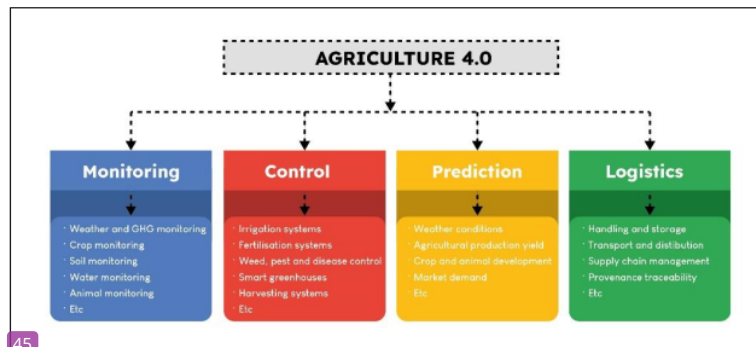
AGRICULTURE 4.0

Monitoring

· Weather and GHG monitoring
· Crop monitoring
· Soil monitoring
· Water monitoring
· Animal monitoring
· Etc

Control

· Irrigation systems
· Fertilisation systems
· Weed, pest and disease control
· Smart greenhouses
· Harvesting systems
· Etc

Prediction

· Weather conditions
· Agricultural production yield
· Crop and animal development
· Market demand
· Etc

Logistics

· Handling and storage
· Transport and distibution
· Supply chain management
· Provenance traceability
· Etc

45